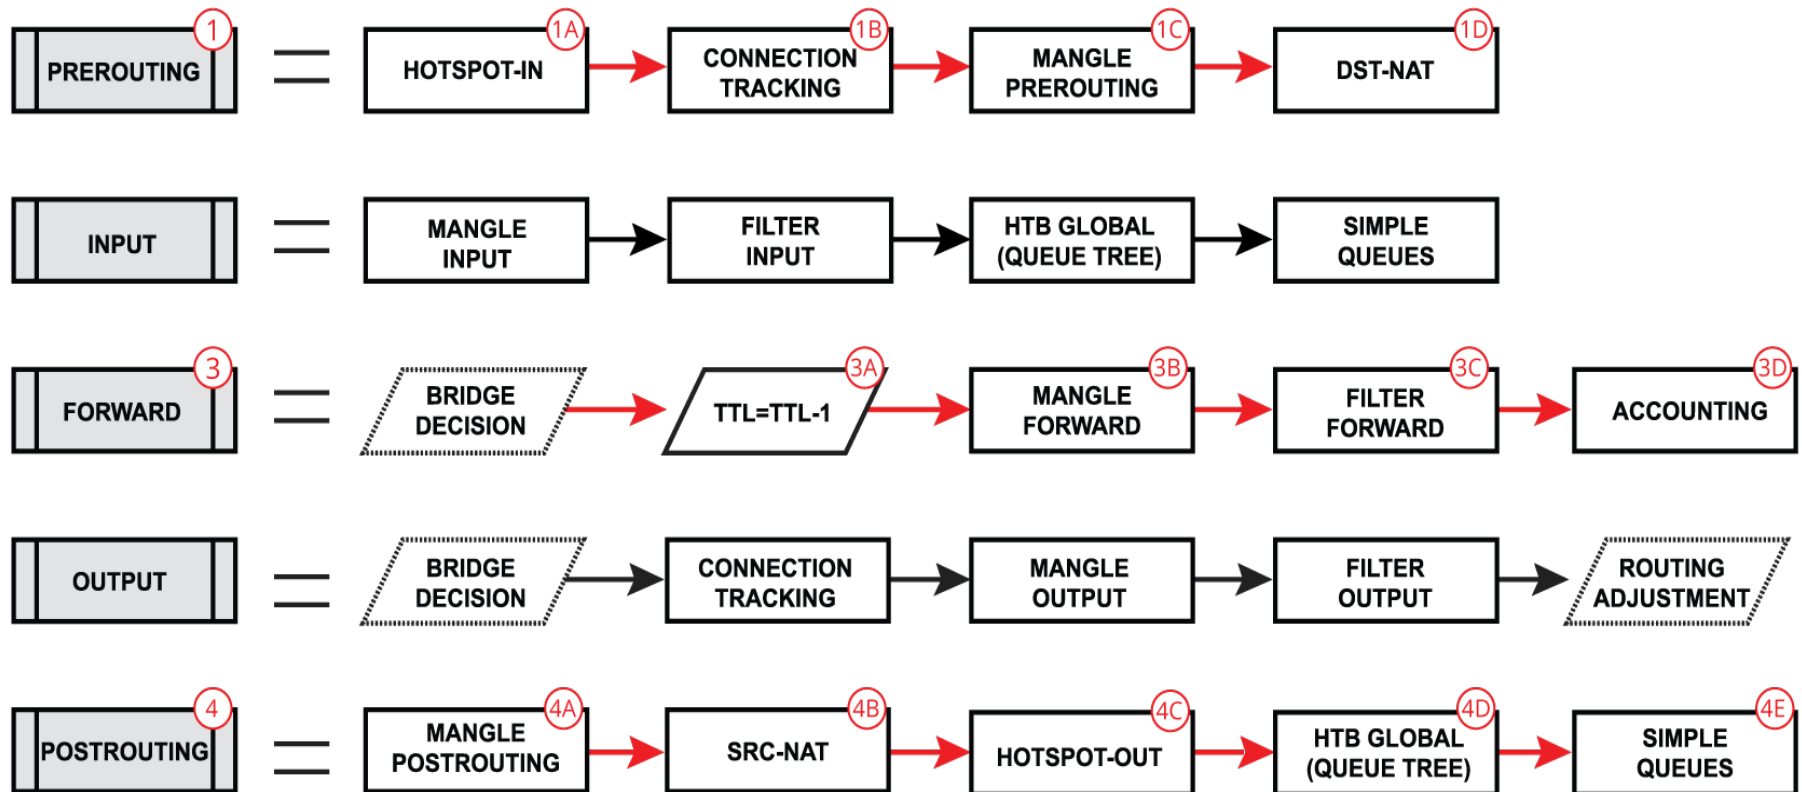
PREROUTING 1 = HOTSPOT-IN 1A CONNECTION TRACKING 1B MANGLE PREROUTING 1C DST-NAT 1D

INPUT = MANGLE INPUT FILTER INPUT HTB GLOBAL (QUEUE TREE) SIMPLE QUEUES

FORWARD 3 = BRIDGE DECISION TTL=TTL-1 3A MANGLE FORWARD 3B FILTER FORWARD 3C ACCOUNTING 3D

OUTPUT = BRIDGE DECISION CONNECTION TRACKING MANGLE OUTPUT FILTER OUTPUT ROUTING ADJUSTMENT

POSTROUTING 4 = MANGLE POSTROUTING 4A SRC-NAT 4B HOTSPOT-OUT 4C HTB GLOBAL (QUEUE TREE) 4D SIMPLE QUEUES 4E